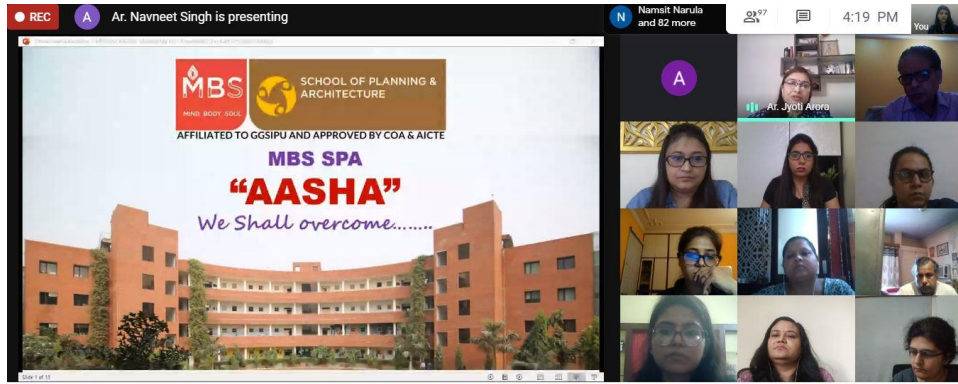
REC

A Ar. Navneet Singh is presenting

N Namsit Narula and 82 more

97

4:19 PM

You

MBS
MIND BODY SOUL

SCHOOL OF PLANNING & ARCHITECTURE

AFFILIATED TO GGSIPU AND APPROVED BY COA & AICTE

MBS SPA

"AASHA"

We Shall overcome.......

A

Ar. Jyoti Arora

Slide 1 of 13